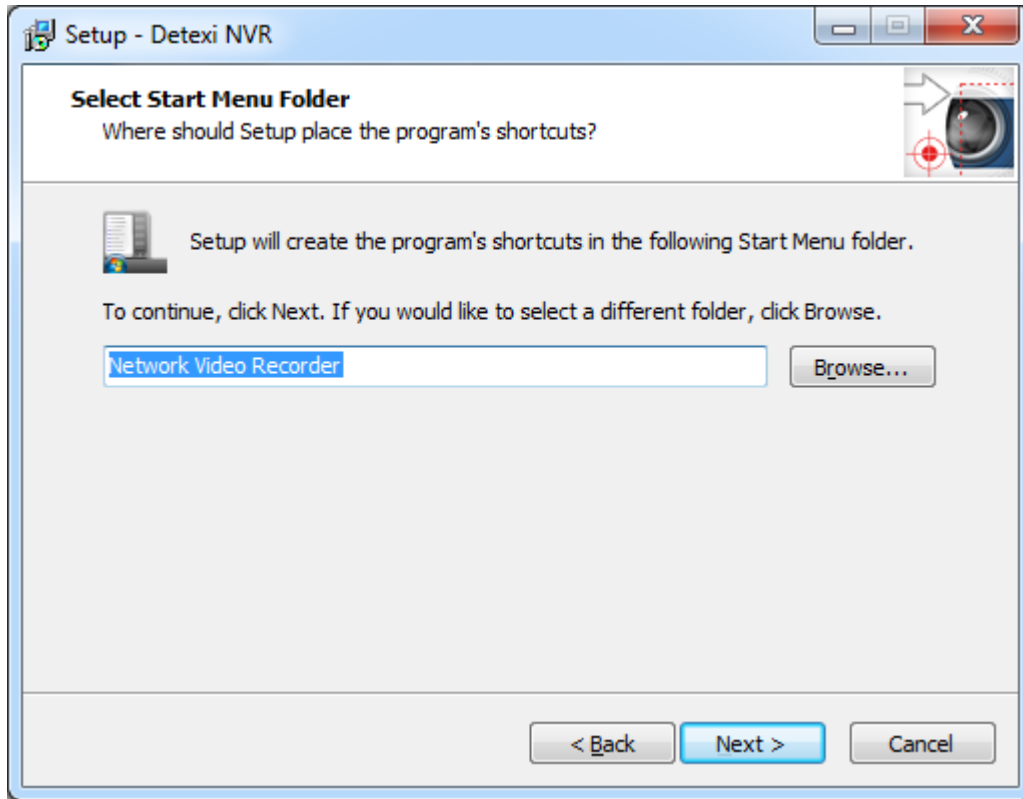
Setup - Detexi NVR

Select Start Menu Folder
Where should Setup place the program's shortcuts?

Setup will create the program's shortcuts in the following Start Menu folder.

To continue, click Next. If you would like to select a different folder, click Browse.

Network Video Recorder

Browse...

< Back

Next >

Cancel